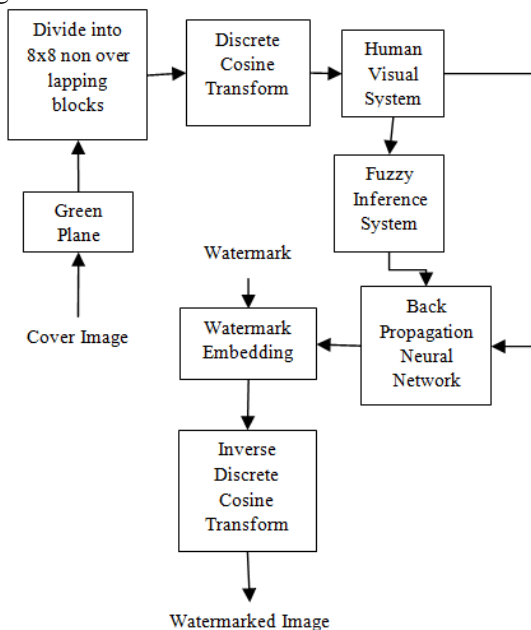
Divide into 8x8 non over lapping blocks

Discrete Cosine Transform

Human Visual System

Fuzzy Inference System

Green Plane

Cover Image

Watermark

Watermark Embedding

Back Propagation Neural Network

Inverse Discrete Cosine Transform

Watermarked Image